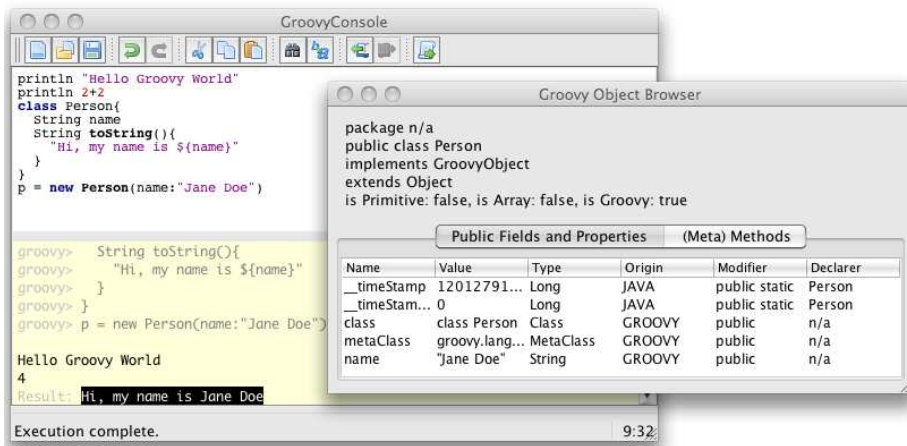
GroovyConsole

println "Hello Groovy World"
println 2+2
class Person{
  String name
  String toString(){
    "Hi, my name is ${name}"
  }
}
p = new Person(name:"Jane Doe")

groovy>   String toString(){
groovy>     "Hi, my name is ${name}"
groovy>   }
groovy> }
groovy> p = new Person(name:"Jane Doe")

Hello Groovy World
4
Result: Hi, my name is Jane Doe

Execution complete.

9:32

Groovy Object Browser

package n/a
public class Person
implements GroovyObject
extends Object
is Primitive: false, is Array: false, is Groovy: true

Public Fields and Properties (Meta) Methods

| Name | Value | Type | Origin | Modifier | Declarer |
|---|---|---|---|---|---|
| __timeStamp | 12012791... | Long | JAVA | public static | Person |
| __timeStam... | 0 | Long | JAVA | public static | Person |
| class | class Person | Class | GROOVY | public | n/a |
| metaClass | groovy.lang... | MetaClass | GROOVY | public | n/a |
| name | "Jane Doe" | String | GROOVY | public | n/a |